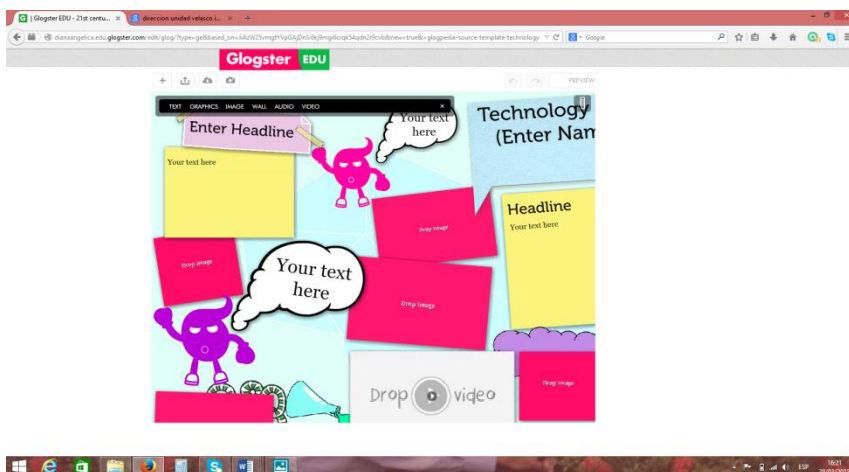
| Glogster EDU - 21st centu... × | direccion unidad velasco i... × | +

dianaangelica.edu.glogster.com/edit/glog/?type=gel&based_on=... =true&=glogpedia-source-template-technology

Google

Glogster EDU

PREVIEW

TEXT GRAPHICS IMAGE WALL AUDIO VIDEO ×

Enter Headline

Your text here

Technology (Enter Nam

Your text here

Headline

Your text here

Drop image

Drop image

Your text here

Drop image

Drop image

Drop video

Drop image

ESP 16:21